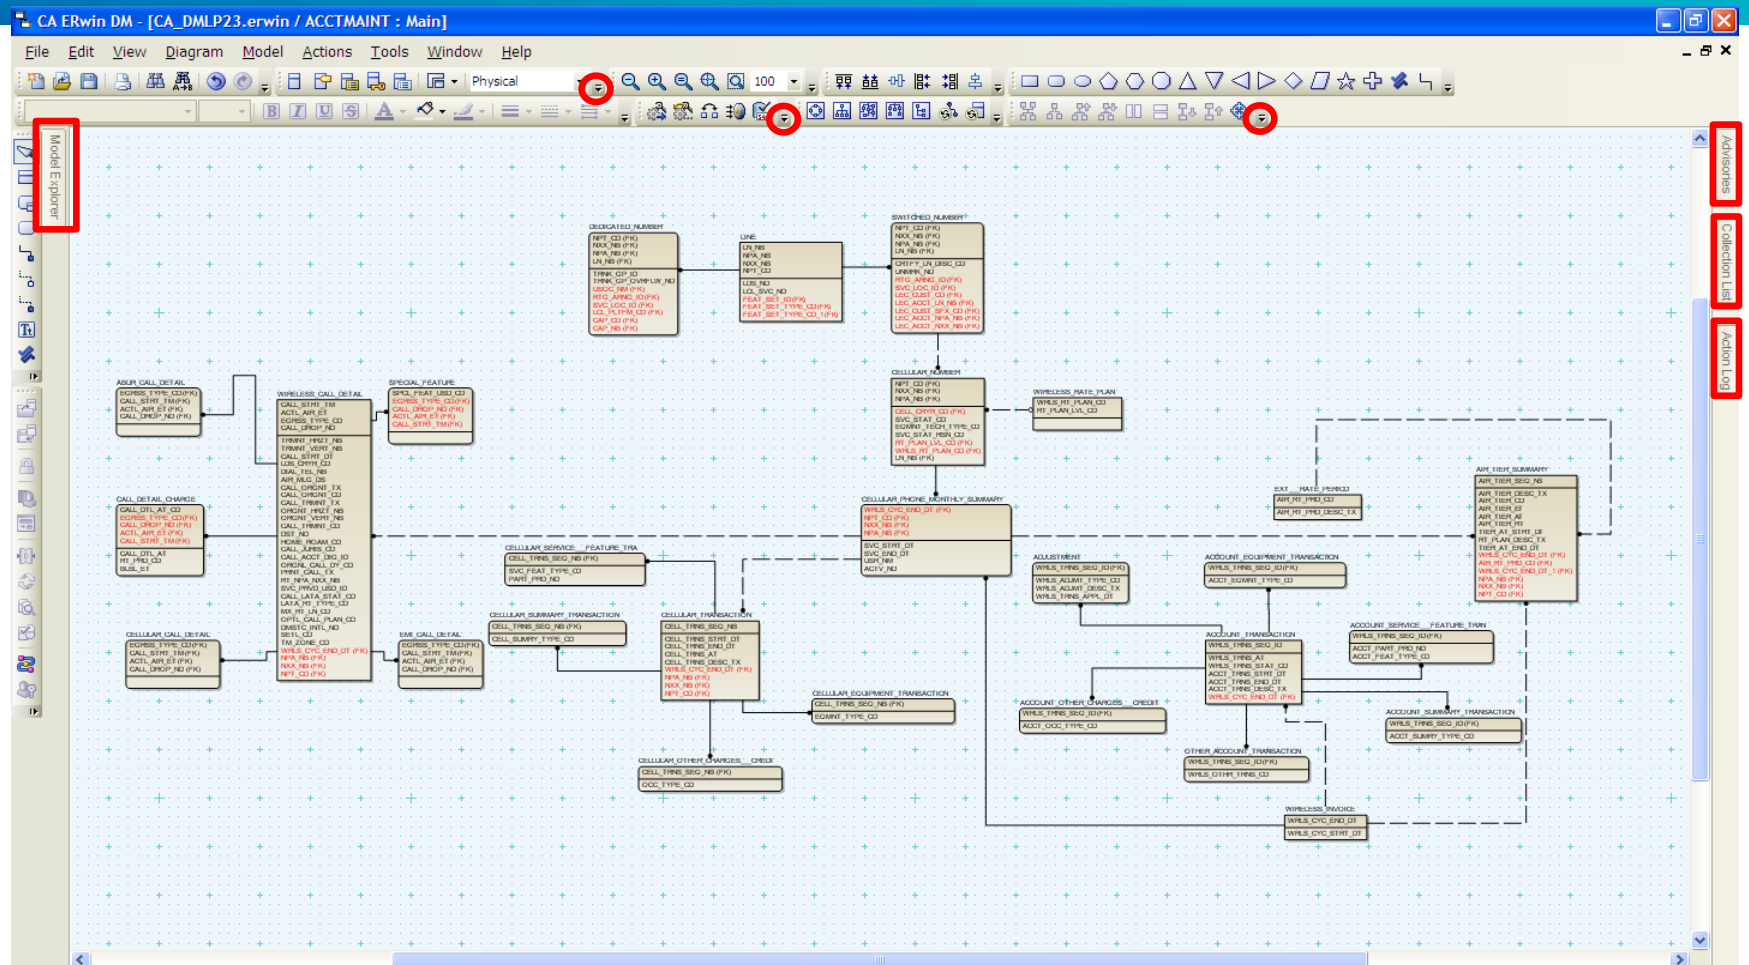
CA ERwin DM - [CA_DMLP23.erwin / ACCTMAINT : Main]

File Edit View Diagram Model Actions Tools Window Help

Physical

100

Model Explorer

Advisories

Collection List

Action Log

DEDICATED_NUMBER
NPT_CD (FK)
NXX_NB (FK)
NPA_NB (FK)
LN_NB (FK)
TRNK_GP_ID
TRNK_GP_OVRFLW_NO
USOC_NM (FK)
RTG_ARNG_ID (FK)
SVC_LOC_ID (FK)
LCL_PLTFM_CD (FK)
CAP_CD (FK)
CAP_NB (FK)

LINE
LN_NB
NPA_NB
NXX_NB
NPT_CD
LOS_NO
LCL_SVC_NO
FEAT_SET_ID (FK)
FEAT_SET_TYPE_CD (FK)
FEAT_SET_TYPE_CD_1 (FK)

SWITCHED_NUMBER
NPT_CD (FK)
NXX_NB (FK)
NPA_NB (FK)
LN_NB (FK)
CNTFY_LN_DESC_CD
UNMRK_NO
RTG_ARNG_ID (FK)
SVC_LOC_ID (FK)
LEC_CUST_CD (FK)
LEC_ACCT_LN_NB (FK)
LEC_CUST_SFX_CD (FK)
LEC_ACCT_NPA_NB (FK)
LEC_ACCT_NXX_NB (FK)

CELLULAR_NUMBER
NPT_CD (FK)
NXX_NB (FK)
NPA_NB (FK)
CELL_CRYR_CD (FK)
SVC_STAT_CD
EQMNT_TECH_TYPE_CD
SVC_STAT_RSN_CD
RT_PLAN_LVL_CD (FK)
WRLS_RT_PLAN_CD (FK)
LN_NB (FK)

WIRELESS_RATE_PLAN
WRLS_RT_PLAN_CD
RT_PLAN_LVL_CD

ASUR_CALL_DETAIL
EGRSS_TYPE_CD (FK)
CALL_STRT_TM (FK)
ACTL_AIR_ET (FK)
CALL_DROP_NO (FK)

WIRELESS_CALL_DETAIL
CALL_STRT_TM
ACTL_AIR_ET
EGRSS_TYPE_CD
CALL_DROP_NO
TRMNT_HRZT_NB
TRMNT_VERT_NB
CALL_STRT_DT
LOS_CRYR_CD
DIAL_TEL_NB
AIR_MLG_DS
CALL_ORGNT_TX
CALL_ORGNT_CD
CALL_TRMNT_TX
ORGNT_HRZT_NB
ORGNT_VERT_NB
CALL_TRMNT_CD
DST_NO
HOME_ROAM_CD
CALL_JURIS_CD
CALL_ACCT_DIG_ID
ORGNL_CALL_DY_CD
PRMT_CALL_TX
RT_PLAN_NXX_NB
SVC_PRVD_USD_ID
CALL_LATA_STAT_CD
LATA_RT_TYPE_CD
NXX_RT_LN_CD
OPTL_CALL_PLAN_CD
DMSTC_INTL_NO
SETL_CD
TM_ZONE_CD
WRLS_CYC_END_DT (FK)
NPA_NB (FK)
NXX_NB (FK)
NPT_CD (FK)

SPECIAL_FEATURE
SPCL_FEAT_USD_CD
EGRSS_TYPE_CD (FK)
CALL_DROP_NO (FK)
ACTL_AIR_ET (FK)
CALL_STRT_TM (FK)

CALL_DETAIL_CHARGE
CALL_DTL_AT_CD
EGRSS_TYPE_CD (FK)
CALL_DROP_NO (FK)
ACTL_AIR_ET (FK)
CALL_STRT_TM (FK)
CALL_DTL_AT
RT_PRD_CD
BLBL_ET

CELLULAR_CALL_DETAIL
EGRSS_TYPE_CD (FK)
CALL_STRT_TM (FK)
ACTL_AIR_ET (FK)
CALL_DROP_NO (FK)

EMI_CALL_DETAIL
EGRSS_TYPE_CD (FK)
CALL_STRT_TM (FK)
ACTL_AIR_ET (FK)
CALL_DROP_NO (FK)

CELLULAR_PHONE_MONTHLY_SUMMARY
WRLS_CYC_END_DT (FK)
NPT_CD (FK)
NXX_NB (FK)
NPA_NB (FK)
SVC_STRT_DT
SVC_END_DT
USR_NM
ACTV_NO

CELLULAR_SERVICE__FEATURE_TRA
CELL_TRNS_SEQ_NB (FK)
SVC_FEAT_TYPE_CD
PART_PRD_NO

CELLULAR_SUMMARY_TRANSACTION
CELL_TRNS_SEQ_NB (FK)
CELL_SUMRY_TYPE_CD

CELLULAR_TRANSACTION
CELL_TRNS_SEQ_NB
CELL_TRNS_STRT_DT
CELL_TRNS_END_DT
CELL_TRNS_AT
CELL_TRNS_DESC_TX
WRLS_CYC_END_DT (FK)
NPA_NB (FK)
NXX_NB (FK)
NPT_CD (FK)

CELLULAR_EQUIPMENT_TRANSACTION
CELL_TRNS_SEQ_NB (FK)
EQMNT_TYPE_CD

CELLULAR_OTHER_CHARGES__CREDIT
CELL_TRNS_SEQ_NB (FK)
OCC_TYPE_CD

EXT__RATE_PERIOD
AIR_RT_PRD_CD
AIR_RT_PRD_DESC_TX

AIR_TIER_SUMMARY
AIR_TIER_SEQ_NB
AIR_TIER_DESC_TX
AIR_TIER_CD
AIR_TIER_ET
AIR_TIER_AT
AIR_TIER_RT
TIER_AT_STRT_DT
RT_PLAN_DESC_TX
TIER_AT_END_DT
WRLS_CYC_END_DT (FK)
AIR_RT_PRD_CD (FK)
WRLS_CYC_END_DT_1 (FK)
NPA_NB (FK)
NXX_NB (FK)
NPT_CD (FK)

ADJUSTMENT
WRLS_TRNS_SEQ_ID (FK)
WRLS_ADJMT_TYPE_CD
WRLS_ADJMT_DESC_TX
WRLS_TRNS_APPL_DT

ACCOUNT_EQUIPMENT_TRANSACTION
WRLS_TRNS_SEQ_ID (FK)
ACCT_EQMNT_TYPE_CD

ACCOUNT_TRANSACTION
WRLS_TRNS_SEQ_ID
WRLS_TRNS_AT
WRLS_TRNS_STAT_CD
ACCT_TRNS_STRT_DT
ACCT_TRNS_END_DT
ACCT_TRNS_DESC_TX
WRLS_CYC_END_DT (FK)

ACCOUNT_SERVICE__FEATURE_TRAN
WRLS_TRNS_SEQ_ID (FK)
ACCT_PART_PRD_NO
ACCT_FEAT_TYPE_CD

ACCOUNT_OTHER_CHARGES__CREDIT
WRLS_TRNS_SEQ_ID (FK)
ACCT_OCC_TYPE_CD

ACCOUNT_SUMMARY_TRANSACTION
WRLS_TRNS_SEQ_ID (FK)
ACCT_SUMRY_TYPE_CD

OTHER_ACCOUNT_TRANSACTION
WRLS_TRNS_SEQ_ID (FK)
WRLS_OTHR_TRNS_CD

WIRELESS_INVOICE
WRLS_CYC_END_DT
WRLS_CYC_STRT_DT